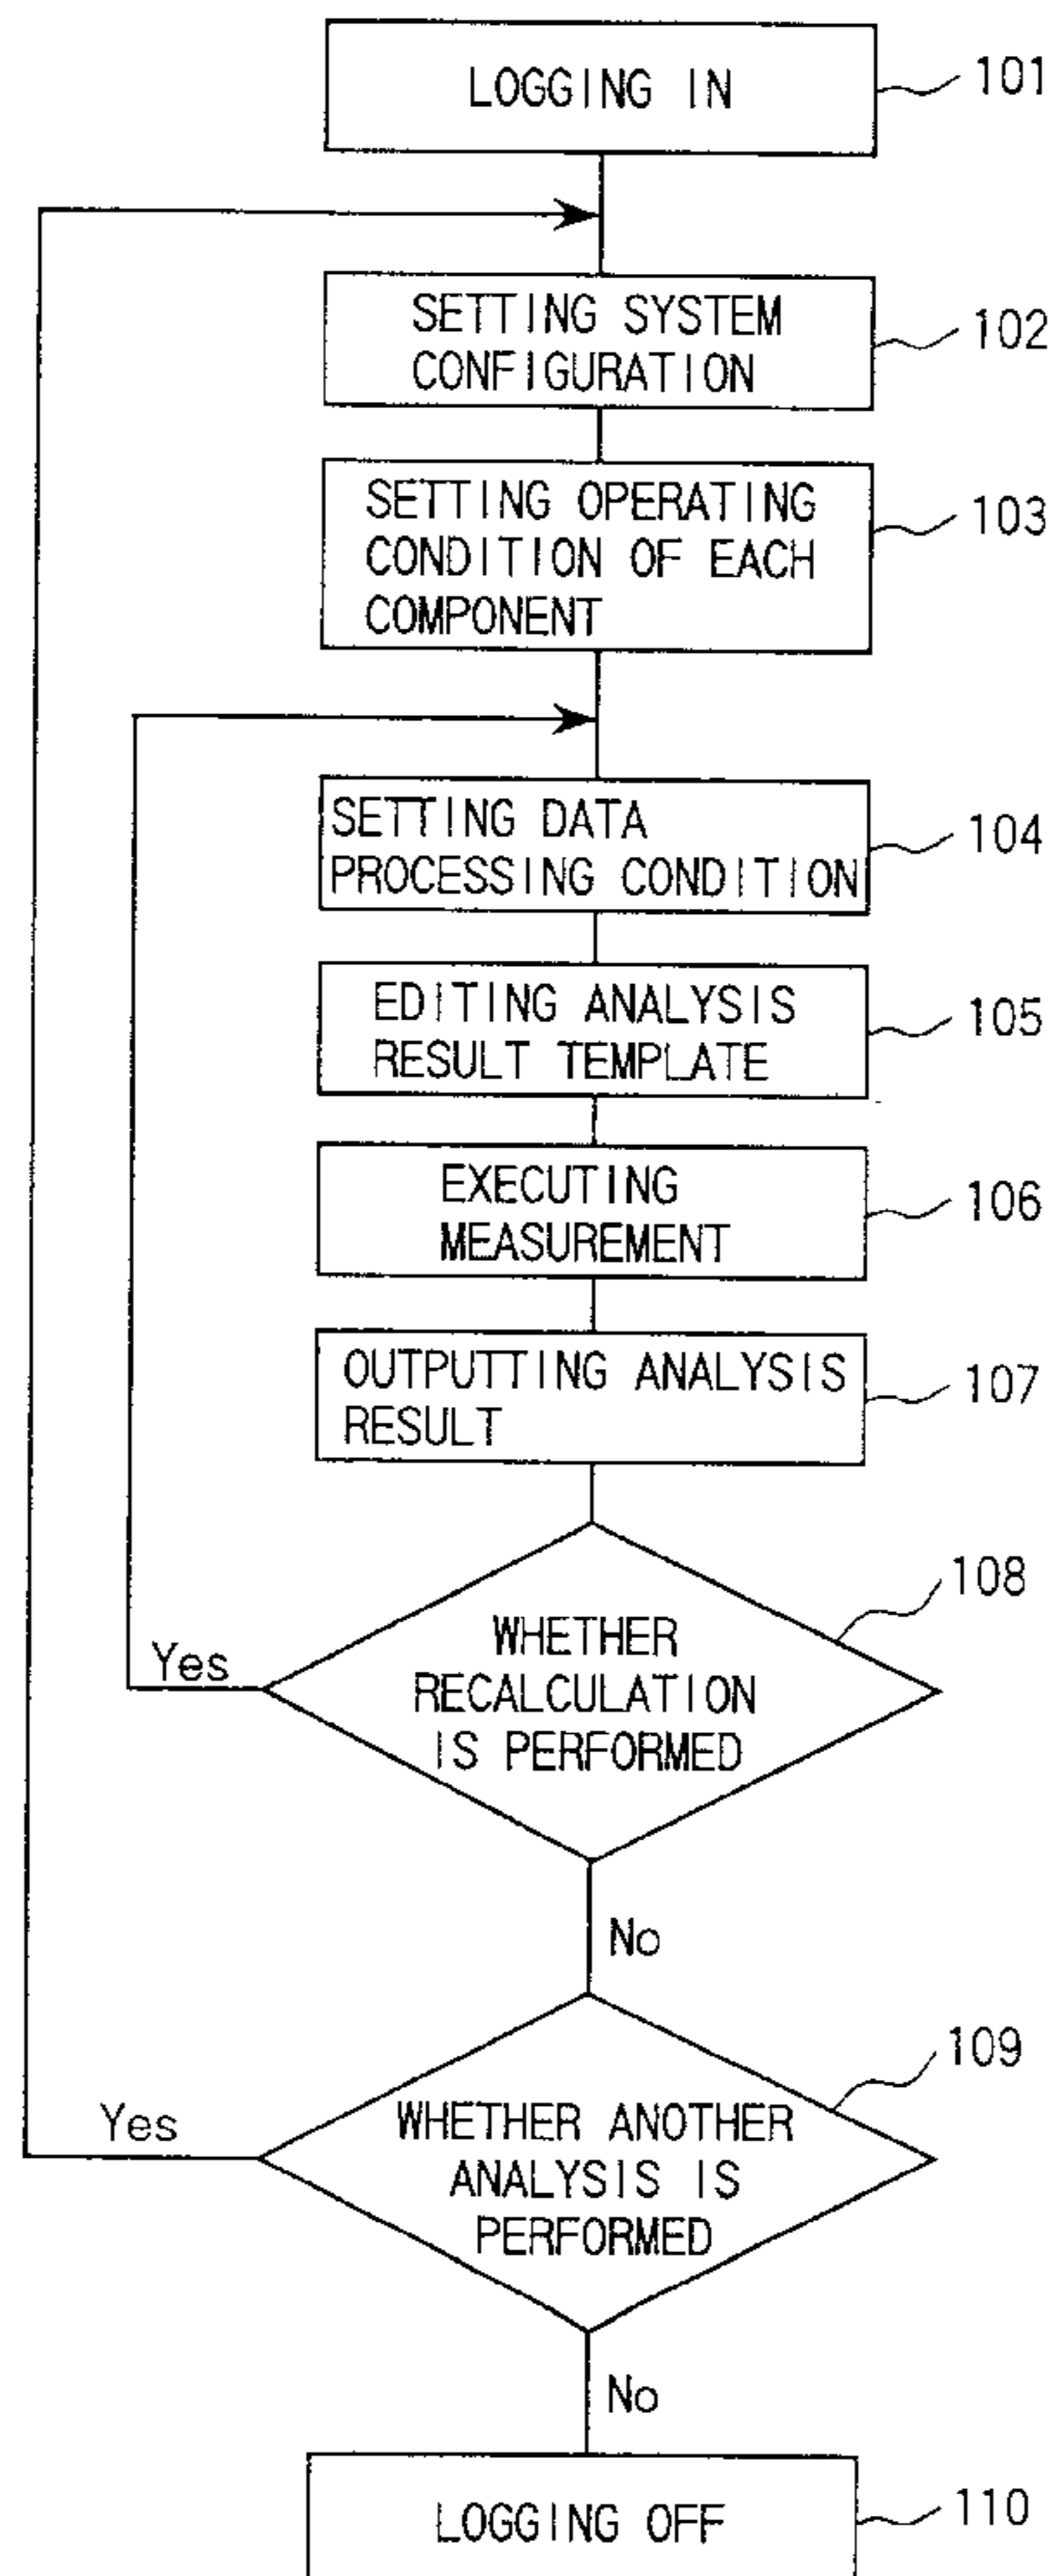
LOGGING IN
101

SETTING SYSTEM CONFIGURATION
102

SETTING OPERATING CONDITION OF EACH COMPONENT
103

SETTING DATA PROCESSING CONDITION
104

EDITING ANALYSIS RESULT TEMPLATE
105

EXECUTING MEASUREMENT
106

OUTPUTTING ANALYSIS RESULT
107

WHETHER RECALCULATION IS PERFORMED
108

Yes

No

WHETHER ANOTHER ANALYSIS IS PERFORMED
109

Yes

No

LOGGING OFF
110